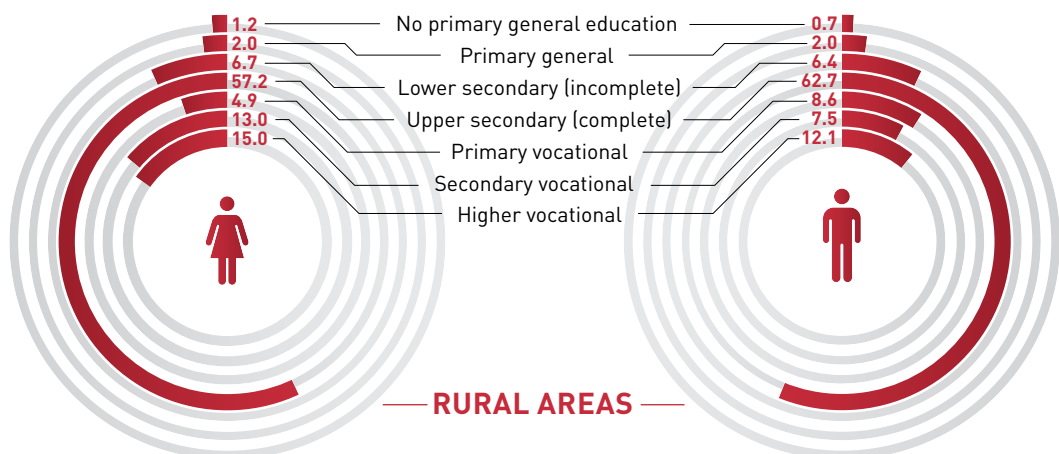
1.2
2.0
6.7
57.2
4.9
13.0
15.0

No primary general education
Primary general
Lower secondary (incomplete)
Upper secondary (complete)
Primary vocational
Secondary vocational
Higher vocational

0.7
2.0
6.4
62.7
8.6
7.5
12.1

RURAL AREAS